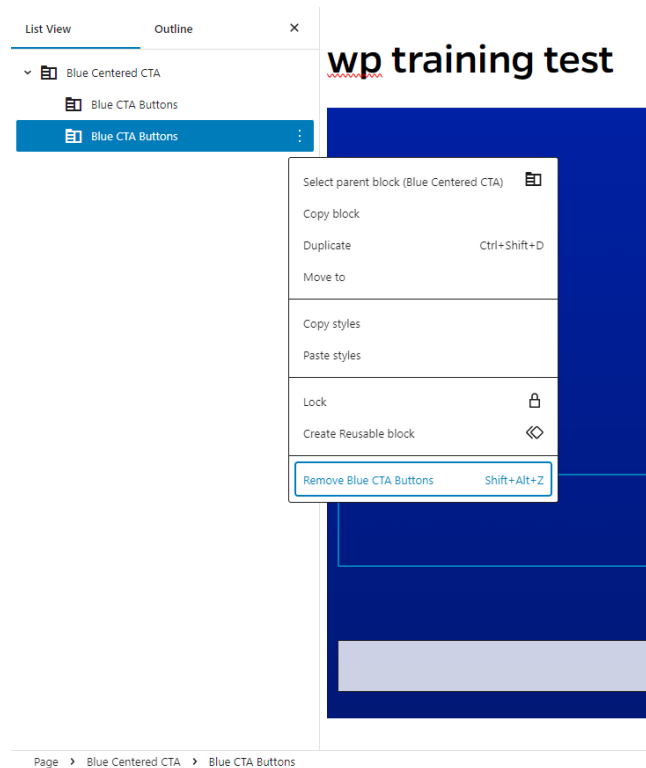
List View
Outline
×

Blue Centered CTA
Blue CTA Buttons
Blue CTA Buttons

wp training test

Select parent block (Blue Centered CTA)
Copy block
Duplicate Ctrl+Shift+D
Move to

Copy styles
Paste styles

Lock
Create Reusable block

Remove Blue CTA Buttons Shift+Alt+Z

Page › Blue Centered CTA › Blue CTA Buttons